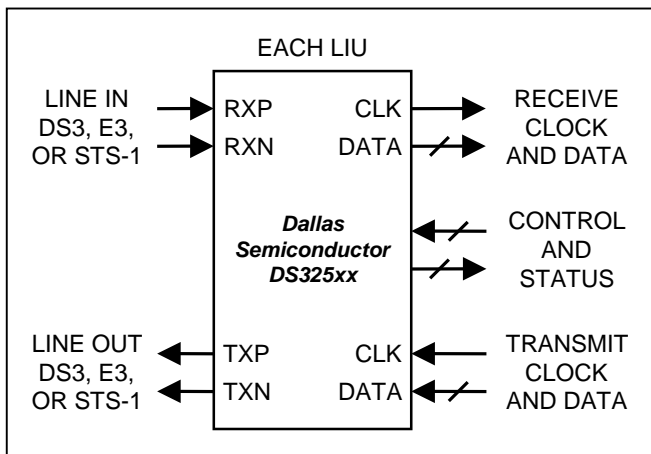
EACH LIU

LINE IN
DS3, E3,
OR STS-1

RXP
RXN

CLK
DATA

RECEIVE
CLOCK
AND DATA

Dallas
Semiconductor
DS325xx

CONTROL
AND
STATUS

LINE OUT
DS3, E3,
OR STS-1

TXP
TXN

CLK
DATA

TRANSMIT
CLOCK
AND DATA